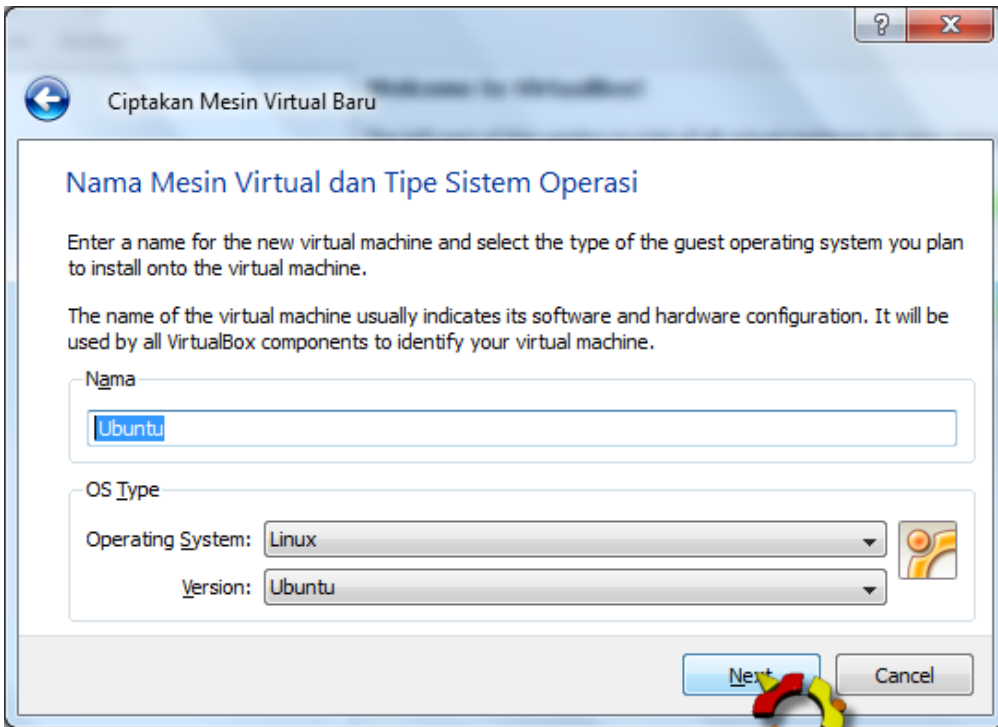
?
X

Ciptakan Mesin Virtual Baru

Nama Mesin Virtual dan Tipe Sistem Operasi

Enter a name for the new virtual machine and select the type of the guest operating system you plan to install onto the virtual machine.

The name of the virtual machine usually indicates its software and hardware configuration. It will be used by all VirtualBox components to identify your virtual machine.

Nama

Ubuntu

OS Type

Operating System: Linux

Version: Ubuntu

Next

Cancel